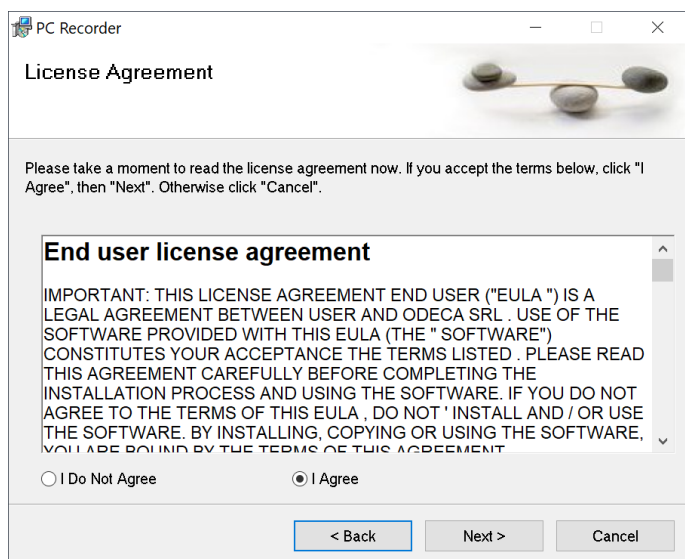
PC Recorder

License Agreement

Please take a moment to read the license agreement now. If you accept the terms below, click "I Agree", then "Next". Otherwise click "Cancel".

End user license agreement

IMPORTANT: THIS LICENSE AGREEMENT END USER ("EULA ") IS A LEGAL AGREEMENT BETWEEN USER AND ODECA SRL . USE OF THE SOFTWARE PROVIDED WITH THIS EULA (THE " SOFTWARE") CONSTITUTES YOUR ACCEPTANCE THE TERMS LISTED . PLEASE READ THIS AGREEMENT CAREFULLY BEFORE COMPLETING THE INSTALLATION PROCESS AND USING THE SOFTWARE. IF YOU DO NOT AGREE TO THE TERMS OF THIS EULA , DO NOT ' INSTALL AND / OR USE THE SOFTWARE. BY INSTALLING, COPYING OR USING THE SOFTWARE, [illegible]

I Do Not Agree

I Agree

< Back

Next >

Cancel